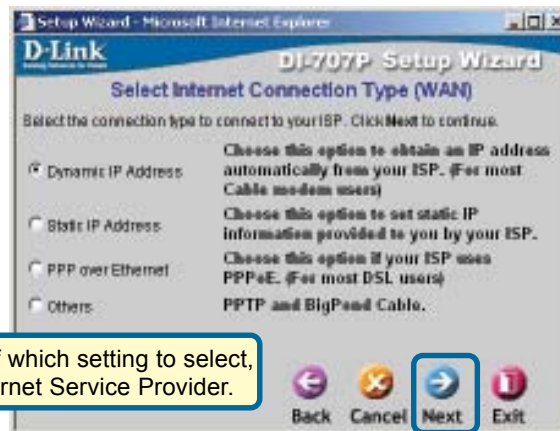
Setup Wizard - Microsoft Internet Explorer

D-Link

DI-707P Setup Wizard

Select Internet Connection Type (WAN)

Select the connection type to connect to your ISP. Click Next to continue.

| | |
|---|---|
| Dynamic IP Address | Choose this option to obtain an IP address automatically from your ISP. (For most Cable modem users) |
| Static IP Address | Choose this option to set static IP information provided to you by your ISP. |
| PPP over Ethernet | Choose this option if your ISP uses PPPoE. (For most DSL users) |
| Others | PPTP and BigPond Cable. |

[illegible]f which setting to select, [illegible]rnet Service Provider.

Back Cancel Next Exit